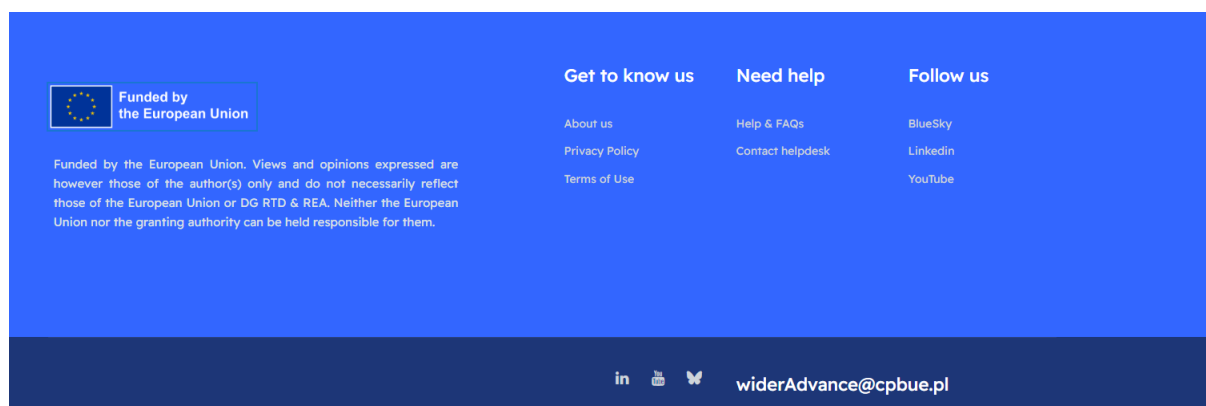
Funded by
the European Union

Funded by the European Union. Views and opinions expressed are however those of the author(s) only and do not necessarily reflect those of the European Union or DG RTD & REA. Neither the European Union nor the granting authority can be held responsible for them.

Get to know us

About us

Privacy Policy

Terms of Use

Need help

Help & FAQs

Contact helpdesk

Follow us

BlueSky

Linkedin

YouTube

in You Tube

widerAdvance@cpbue.pl